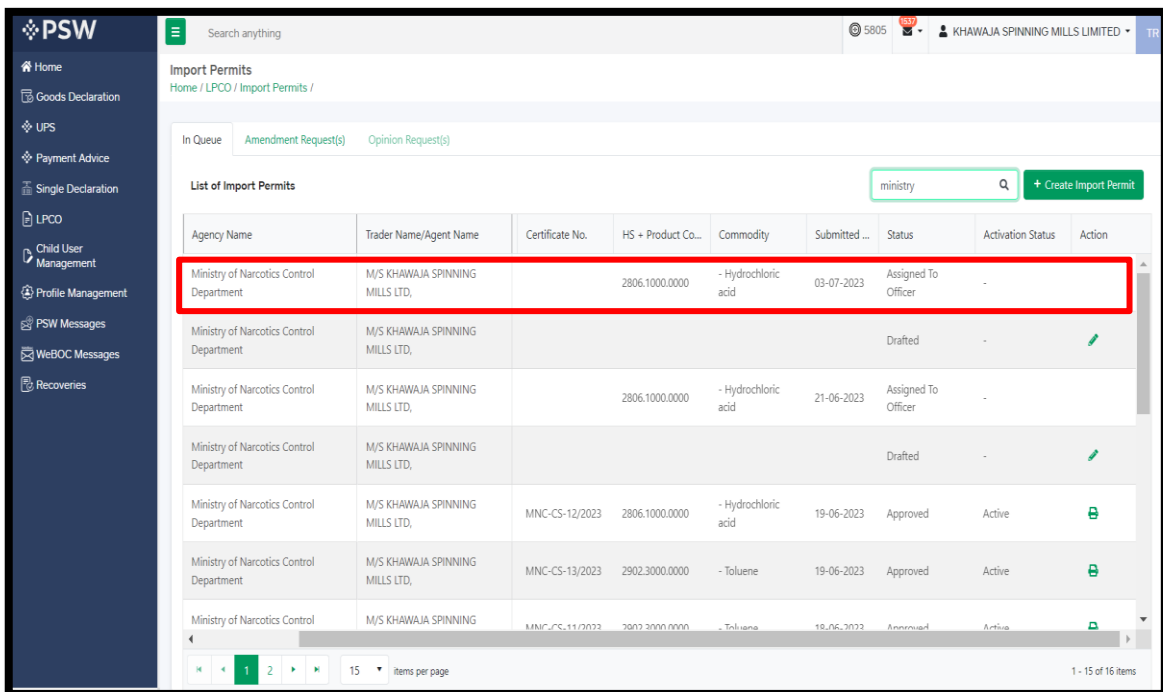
PSW

Home
Goods Declaration
UPS
Payment Advice
Single Declaration
LPCO
Child User Management
Profile Management
PSW Messages
WeBOC Messages
Recoveries

Search anything

5805 1537 KHAWAJA SPINNING MILLS LIMITED TR

Import Permits
Home / LPCO / Import Permits /

In Queue | Amendment Request(s) | Opinion Request(s)

List of Import Permits

ministry

+ Create Import Permit

| Agency Name | Trader Name/Agent Name | Certificate No. | HS + Product Co... | Commodity | Submitted ... | Status | Activation Status | Action |
|---|---|---|---|---|---|---|---|---|
| Ministry of Narcotics Control Department | M/S KHAWAJA SPINNING MILLS LTD, | | 2806.1000.0000 | - Hydrochloric acid | 03-07-2023 | Assigned To Officer | - | |
| Ministry of Narcotics Control Department | M/S KHAWAJA SPINNING MILLS LTD, | | | | | Drafted | - | |
| Ministry of Narcotics Control Department | M/S KHAWAJA SPINNING MILLS LTD, | | 2806.1000.0000 | - Hydrochloric acid | 21-06-2023 | Assigned To Officer | - | |
| Ministry of Narcotics Control Department | M/S KHAWAJA SPINNING MILLS LTD, | | | | | Drafted | - | |
| Ministry of Narcotics Control Department | M/S KHAWAJA SPINNING MILLS LTD, | MNC-CS-12/2023 | 2806.1000.0000 | - Hydrochloric acid | 19-06-2023 | Approved | Active | |
| Ministry of Narcotics Control Department | M/S KHAWAJA SPINNING MILLS LTD, | MNC-CS-13/2023 | 2902.3000.0000 | - Toluene | 19-06-2023 | Approved | Active | |
| Ministry of Narcotics Control | M/S KHAWAJA SPINNING | MNC-CS-11/2023 | 2902.3000.0000 | - Toluene | 18-06-2023 | Approved | Active | |

1 2 15 items per page

1 - 15 of 16 items